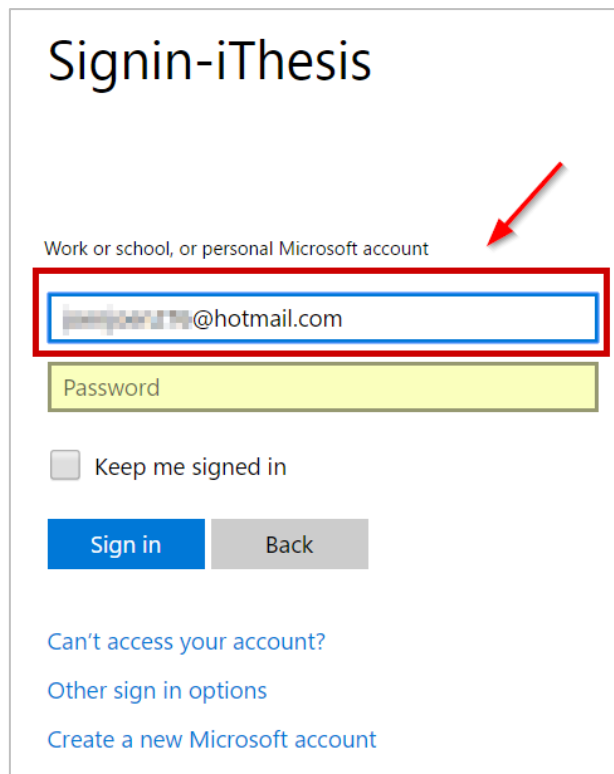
Signin-iThesis

Work or school, or personal Microsoft account

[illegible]@hotmail.com

Password

Keep me signed in

Sign in

Back

Can’t access your account?

Other sign in options

Create a new Microsoft account